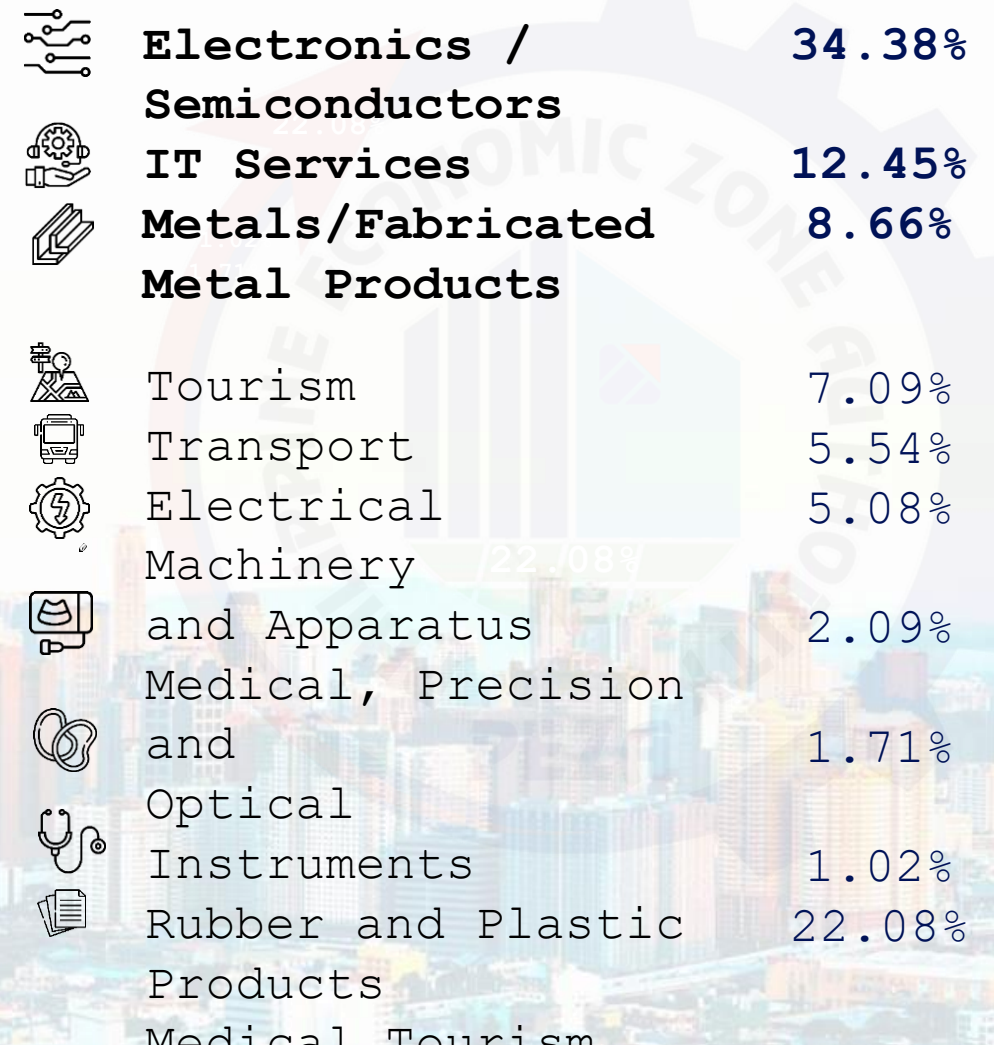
Electronics / Semiconductors 34.38%
IT Services 12.45%
Metals/Fabricated Metal Products 8.66%

Tourism 7.09%
Transport 5.54%
Electrical Machinery 5.08%
and Apparatus 2.09%
Medical, Precision and 1.71%
Optical
Instruments 1.02%
Rubber and Plastic Products 22.08%
Medical Tourism